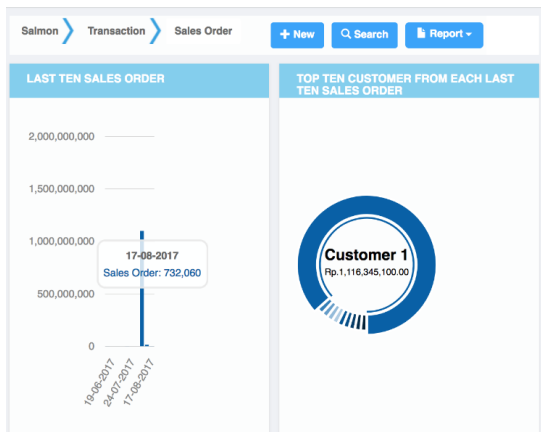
Salmon Transaction Sales Order

+ New Search Report

LAST TEN SALES ORDER

2,000,000,000
1,500,000,000
1,000,000,000
500,000,000
0

17-08-2017
Sales Order: 732,060

19-06-2017
24-07-2017
17-08-2017

TOP TEN CUSTOMER FROM EACH LAST TEN SALES ORDER

Customer 1
Rp.1,116,345,100.00